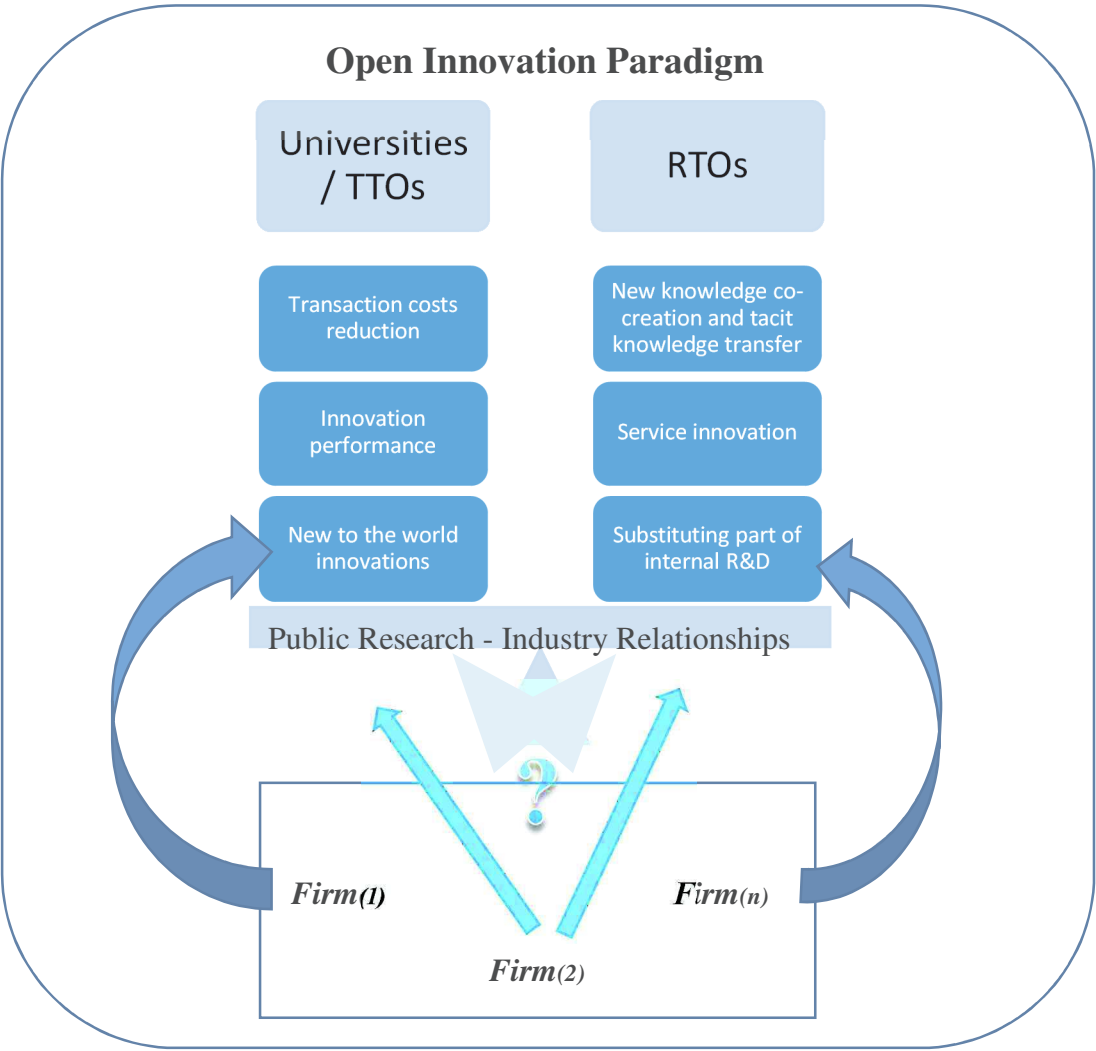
Open Innovation Paradigm

Universities / TTOs

RTOs

Transaction costs reduction

New knowledge co-creation and tacit knowledge transfer

Innovation performance

Service innovation

New to the world innovations

Substituting part of internal R&D

Public Research - Industry Relationships

?

Firm(1)

Firm(n)

Firm(2)